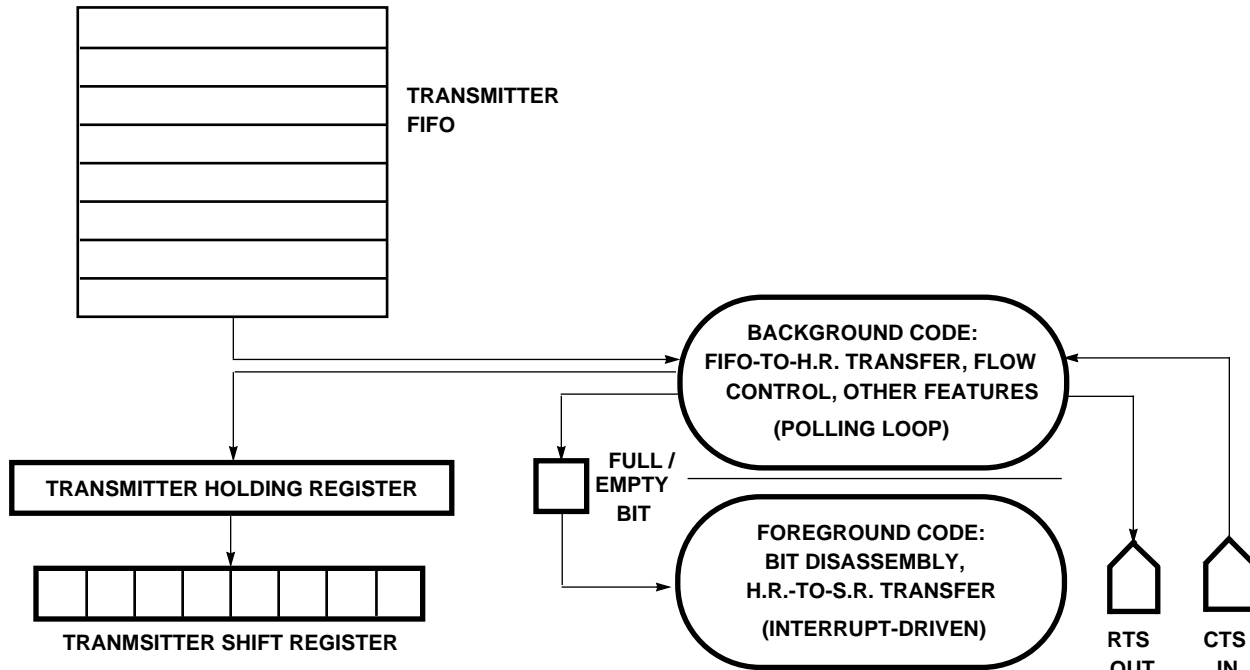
TRANSMITTER FIFO

BACKGROUND CODE: FIFO-TO-H.R. TRANSFER, FLOW CONTROL, OTHER FEATURES

(POLLING LOOP)

TRANSMITTER HOLDING REGISTER

FULL / EMPTY BIT

FOREGROUND CODE: BIT DISASSEMBLY, H.R.-TO-S.R. TRANSFER

(INTERRUPT-DRIVEN)

TRANMSITTER SHIFT REGISTER

RTS OUT

CTS IN